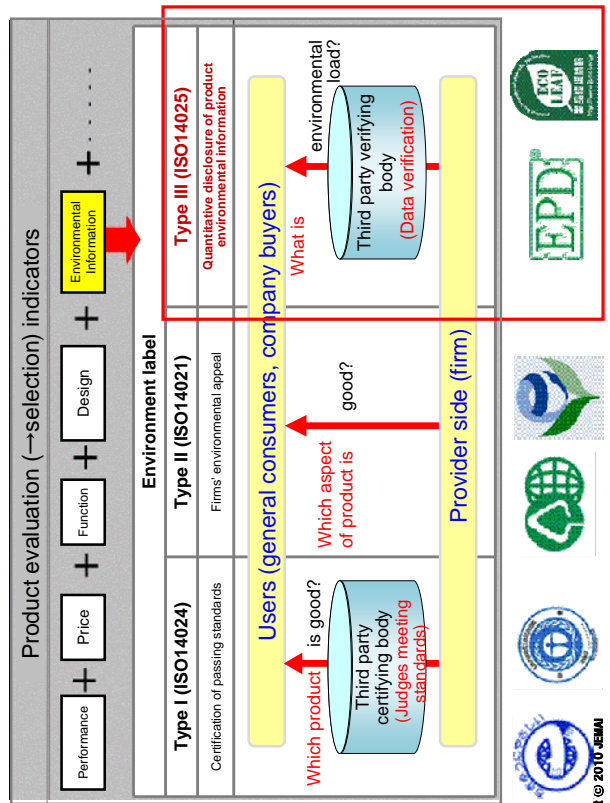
Product evaluation (→selection) indicators

Performance + Price + Function + Design + Environmental Information + . . . . .

Environment label

Type I (ISO14024)
Certification of passing standards

Type II (ISO14021)
Firms' environmental appeal

Type III (ISO14025)
Quantitative disclosure of product environmental information

Users (general consumers, company buyers)

Which product is good?

Third party certifying body (Judges meeting standards)

Which aspect of product is good?

What is environmental load?

Third party verifying body (Data verification)

Provider side (firm)

EPD

ECO LEAF

© 2010 JEMAI